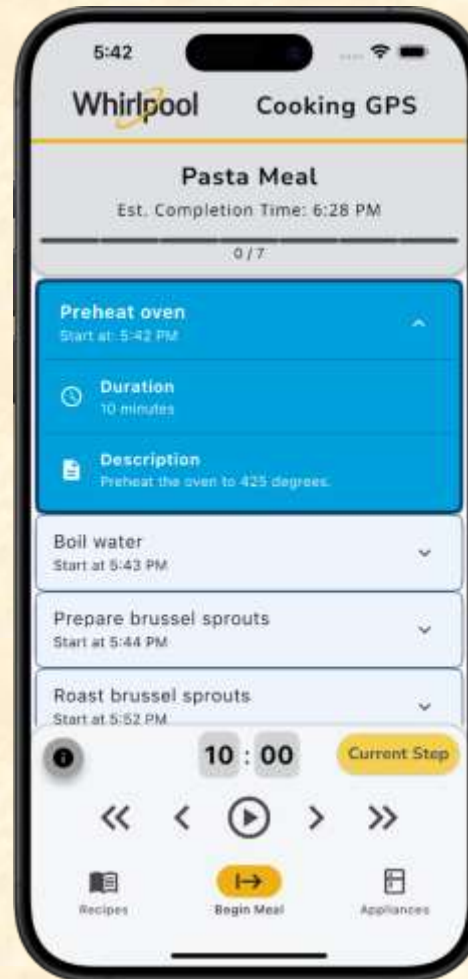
5:42

Whirlpool Cooking GPS

Pasta Meal

Est. Completion Time: 6:28 PM

0 / 7

Preheat oven
Start at: 5:42 PM

Duration
10 minutes

Description
Preheat the oven to 425 degrees.

Boil water
Start at 5:43 PM

Prepare brussel sprouts
Start at 5:44 PM

Roast brussel sprouts
Start at 5:52 PM

10 : 00

Current Step

Recipes

Begin Meal

Appliances